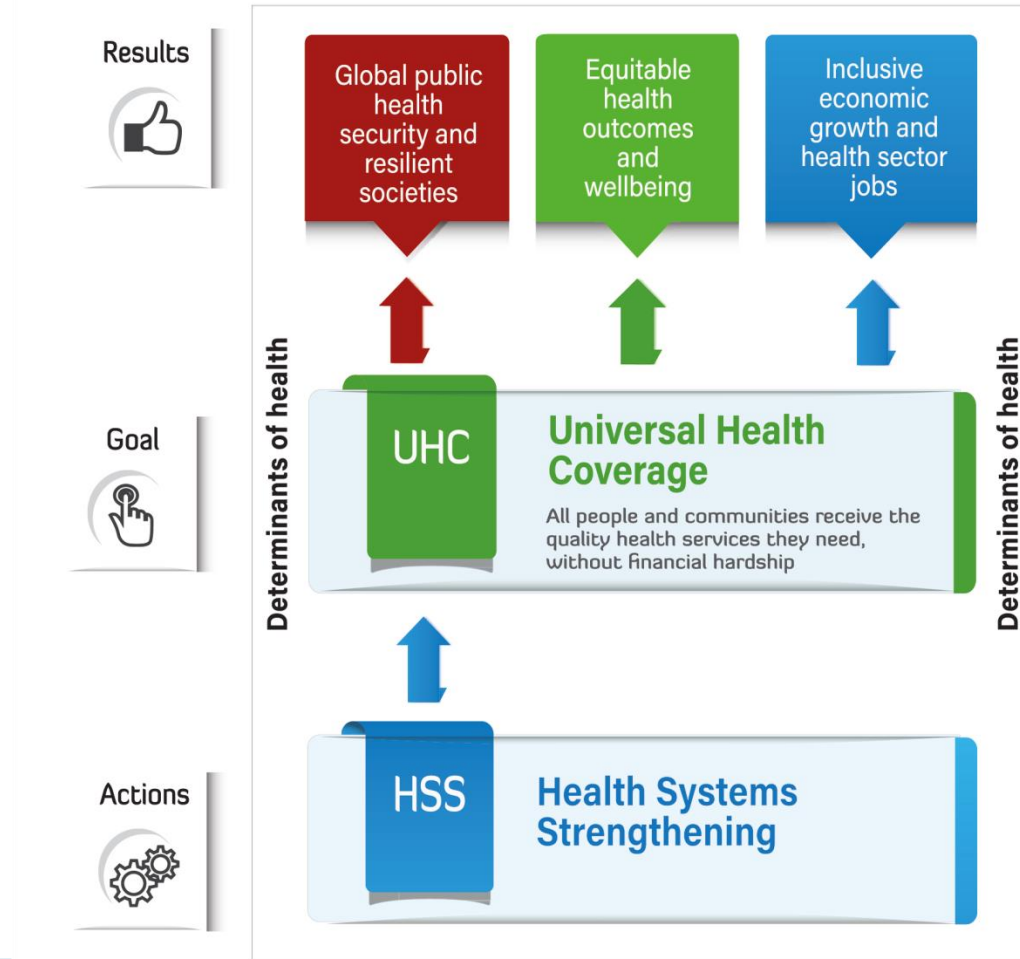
Results

Global public health security and resilient societies

Equitable health outcomes and wellbeing

Inclusive economic growth and health sector jobs

Goal

Determinants of health

UHC

Universal Health Coverage

All people and communities receive the quality health services they need, without financial hardship

Determinants of health

Actions

HSS

Health Systems Strengthening